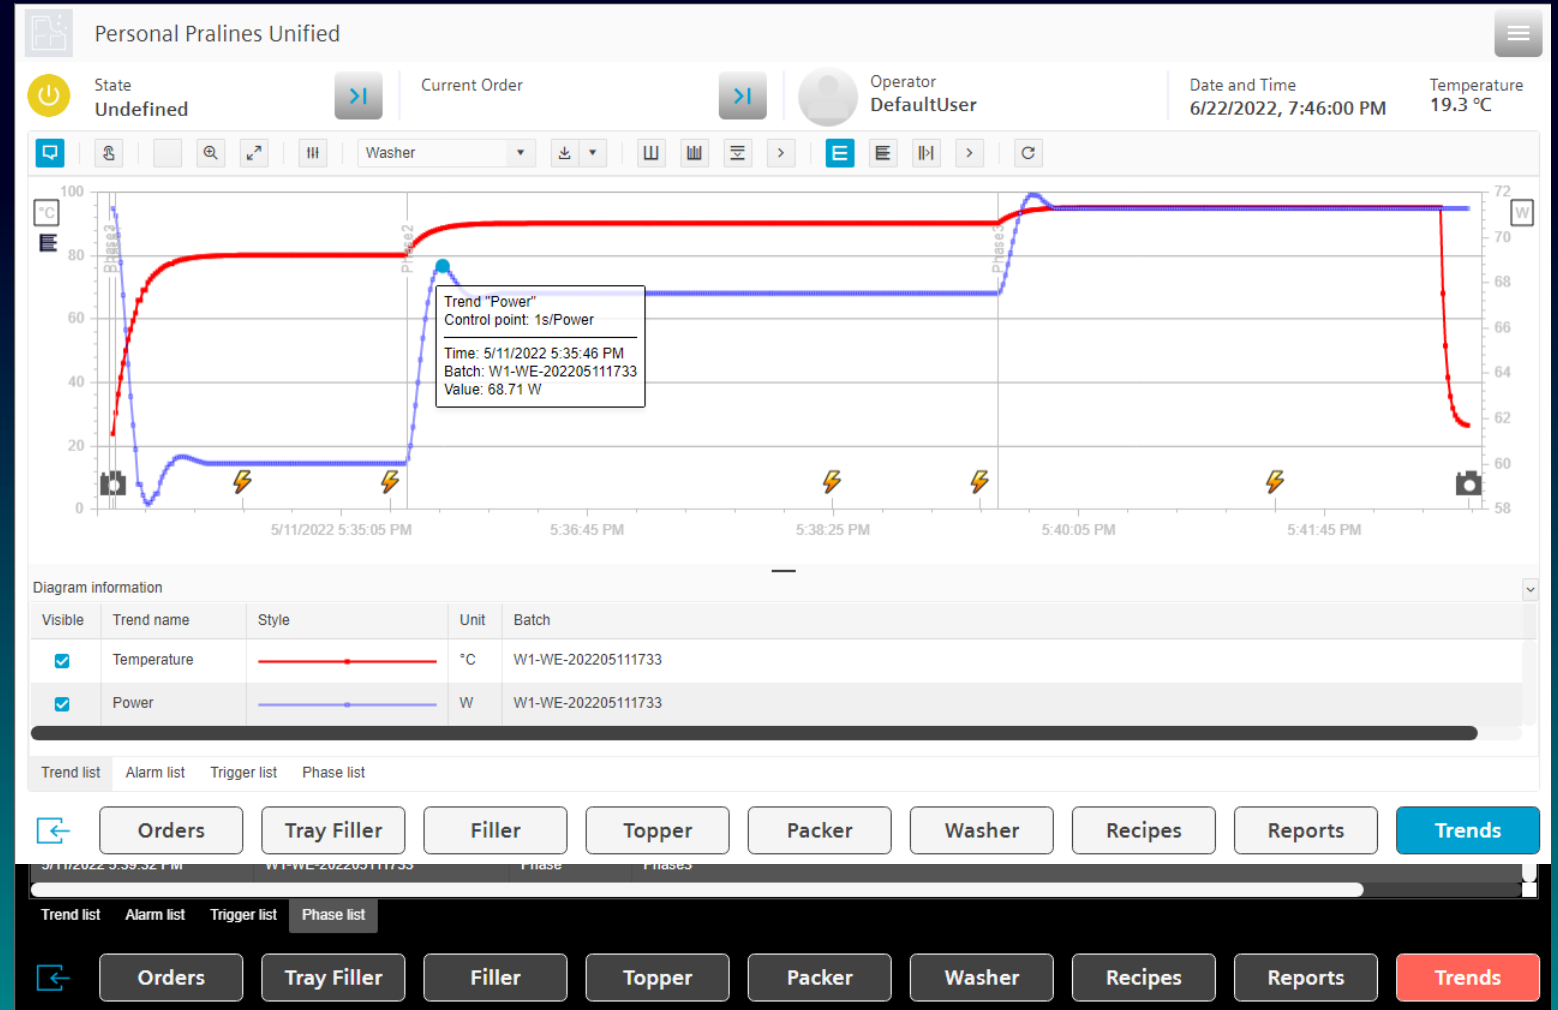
Personal Pralines Unified

State
Undefined

Current Order

Operator
DefaultUser

Date and Time
6/22/2022, 7:46:00 PM

Temperature
19.3 °C

Washer

°C

100
80
60
40
20
0

Phase2
Phase2
Phase3

72
70
68
66
64
62
60
58

W

Trend "Power"
Control point: 1s/Power
Time: 5/11/2022 5:35:46 PM
Batch: W1-WE-202205111733
Value: 68.71 W

5/11/2022 5:35:05 PM
5:36:45 PM
5:38:25 PM
5:40:05 PM
5:41:45 PM

Diagram information

| Visible | Trend name | Style | Unit | Batch |
|---|---|---|---|---|
| ☑ | Temperature | | °C | W1-WE-202205111733 |
| ☑ | Power | | W | W1-WE-202205111733 |

Trend list Alarm list Trigger list Phase list

Orders Tray Filler Filler Topper Packer Washer Recipes Reports Trends

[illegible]

Trend list Alarm list Trigger list Phase list

Orders Tray Filler Filler Topper Packer Washer Recipes Reports Trends